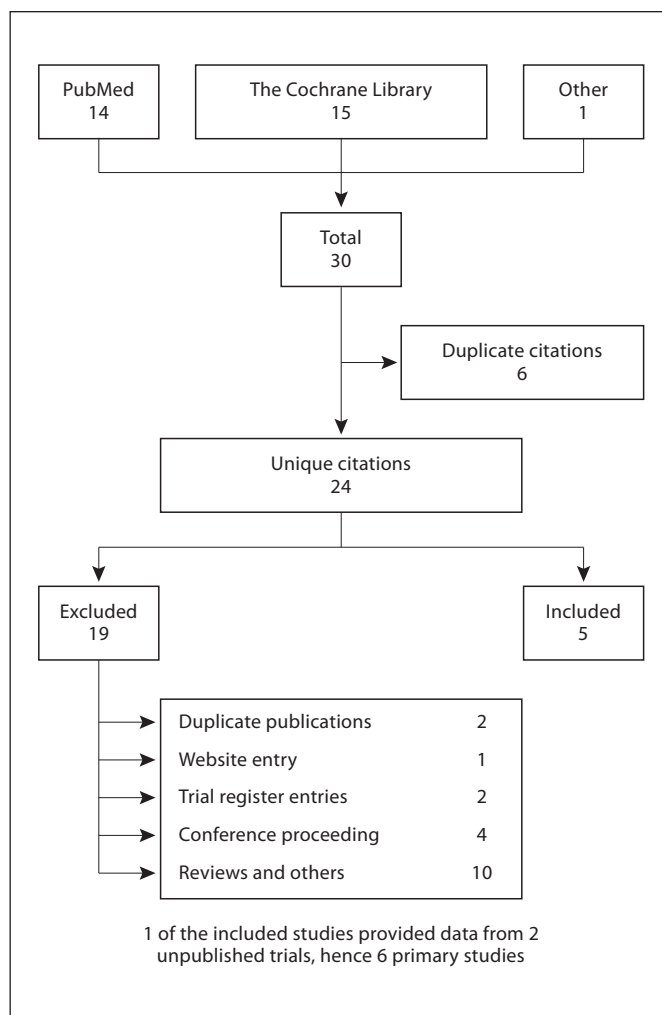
PubMed
14

The Cochrane Library
15

Other
1

Total
30

Duplicate citations
6

Unique citations
24

Excluded
19

Included
5

| | |
|---|---|
| Duplicate publications | 2 |
| Website entry | 1 |
| Trial register entries | 2 |
| Conference proceeding | 4 |
| Reviews and others | 10 |

1 of the included studies provided data from 2 unpublished trials, hence 6 primary studies